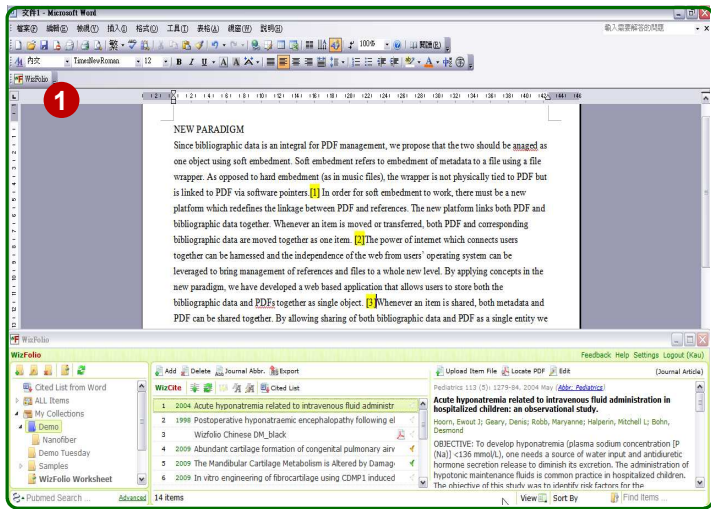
文件1 - Microsoft Word

檔案(F) 編輯(E) 檢視(V) 插入(I) 格式(O) 工具(T) 表格(A) 視窗(W) 說明(H)

輸入需要解答的問題

100%

閱讀(R)

內文 TimesNewRoman 12

WizFolio

1

NEW PARADIGM

Since bibliographic data is an integral for PDF management, we propose that the two should be anaged as one object using soft embedment. Soft embedment refers to embedment of metadata to a file using a file wrapper. As opposed to hard embedment (as in music files), the wrapper is not physically tied to PDF but is linked to PDF via software pointers.[1] In order for soft embedment to work, there must be a new platform which redefines the linkage between PDF and references. The new platform links both PDF and bibliographic data together. Whenever an item is moved or transferred, both PDF and corresponding bibliographic data are moved together as one item. [2]The power of internet which connects users together can be harnessed and the independence of the web from users' operating system can be leveraged to bring management of references and files to a whole new level. By applying concepts in the new paradigm, we have developed a web based application that allows users to store both the bibliographic data and PDFs together as single object. [3]Whenever an item is shared, both metadata and PDF can be shared together. By allowing sharing of both bibliographic data and PDF as a single entity we

WizFolio

WizFolio

Feedback Help Settings Logout (Kau)

Cited List from Word
ALL Items
My Collections
Demo
Nanofiber
Demo Tuesday
Samples
WizFolio Worksheet

Pubmed Search
Advanced

Add Delete Journal Abbr. Export

WizCite Cited List

| | | |
|---|---|---|
| 1 | 2004 | Acute hyponatremia related to intravenous fluid administr |
| 2 | 1998 | Postoperative hyponatraemic encephalopathy following el |
| 3 | | Wizfolio Chinese DM_black |
| 4 | 2009 | Abundant cartilage formation of congenital pulmonary airv |
| 5 | 2009 | The Mandibular Cartilage Metabolism is Altered by Damag |
| 6 | 2009 | In vitro engineering of fibrocartilage using CDMP1 induced |

14 items

Upload Item File Locate PDF Edit

Pediatrics 113 (5): 1279-84, 2004 May (Abbr: Pediatrics) (Journal Article)

Acute hyponatremia related to intravenous fluid administration in hospitalized children: an observational study.

Hoorn, Ewout J; Geary, Denis; Robb, Maryanne; Halperin, Mitchell L; Bohn, Desmond

OBJECTIVE: To develop hyponatremia (plasma sodium concentration [P (Na)] <136 mmol/L), one needs a source of water input and antidiuretic hormone secretion release to diminish its excretion. The administration of hypotonic maintenance fluids is common practice in hospitalized children. The objective of this study was to identify risk factors for the

View Sort By Find Items ...